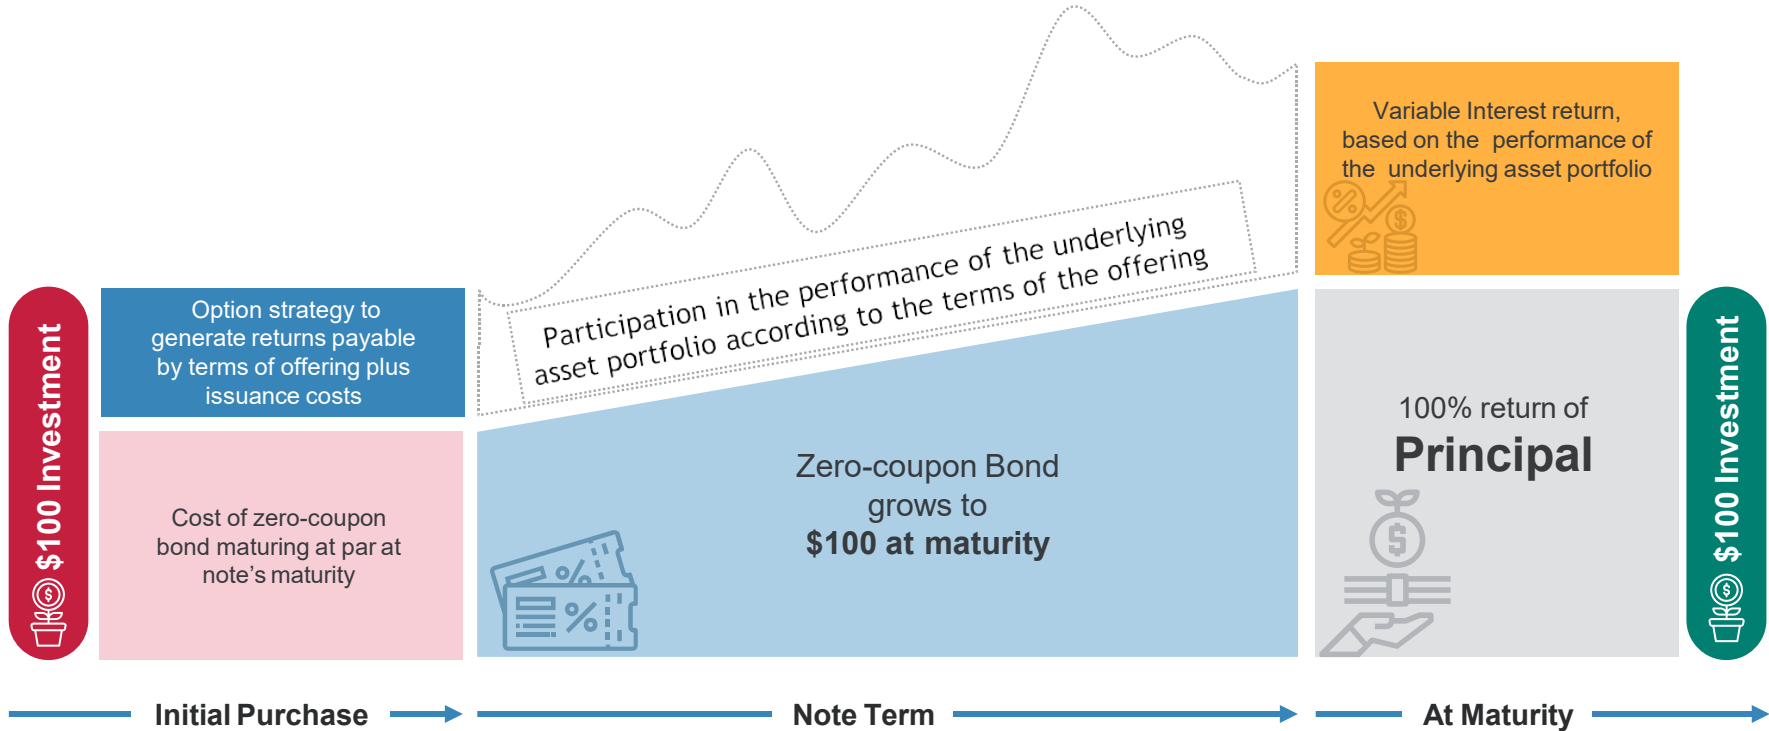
$100 Investment

Option strategy to generate returns payable by terms of offering plus issuance costs

Cost of zero-coupon bond maturing at par at note's maturity

Participation in the performance of the underlying asset portfolio according to the terms of the offering

Zero-coupon Bond grows to $100 at maturity

Variable Interest return, based on the performance of the underlying asset portfolio

100% return of Principal

$100 Investment

Initial Purchase

Note Term

At Maturity